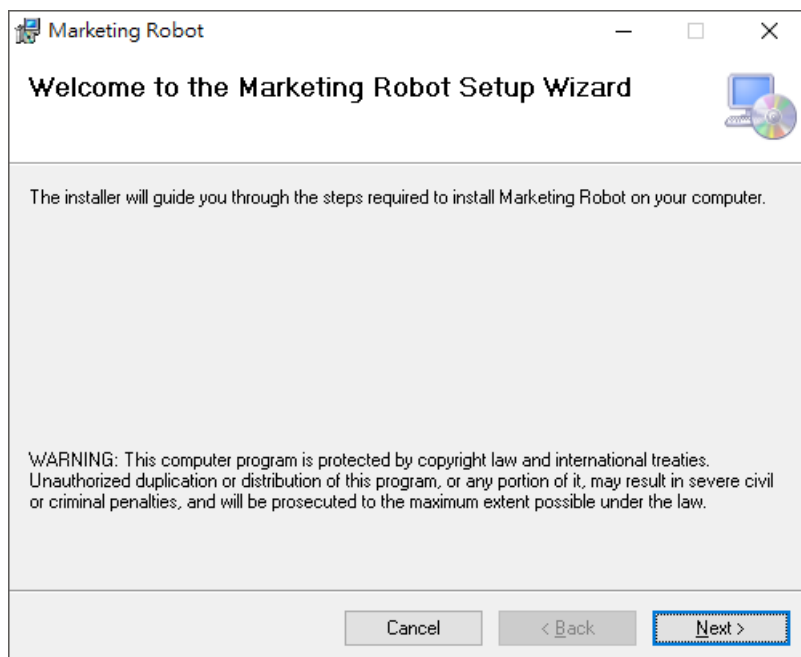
Marketing Robot

Welcome to the Marketing Robot Setup Wizard

The installer will guide you through the steps required to install Marketing Robot on your computer.

WARNING: This computer program is protected by copyright law and international treaties. Unauthorized duplication or distribution of this program, or any portion of it, may result in severe civil or criminal penalties, and will be prosecuted to the maximum extent possible under the law.

Cancel
< Back
Next >